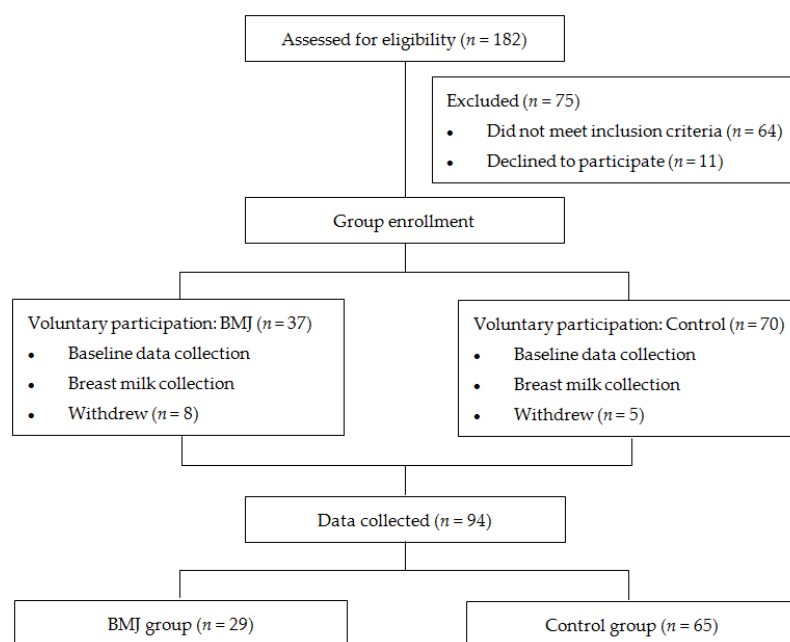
Assessed for eligibility ($n = 182$)

Excluded ($n = 75$)
- Did not meet inclusion criteria ($n = 64$)
- Declined to participate ($n = 11$)

Group enrollment

Voluntary participation: BMJ ($n = 37$)
- Baseline data collection
- Breast milk collection
- Withdrew ($n = 8$)

Voluntary participation: Control ($n = 70$)
- Baseline data collection
- Breast milk collection
- Withdrew ($n = 5$)

Data collected ($n = 94$)

BMJ group ($n = 29$)

Control group ($n = 65$)